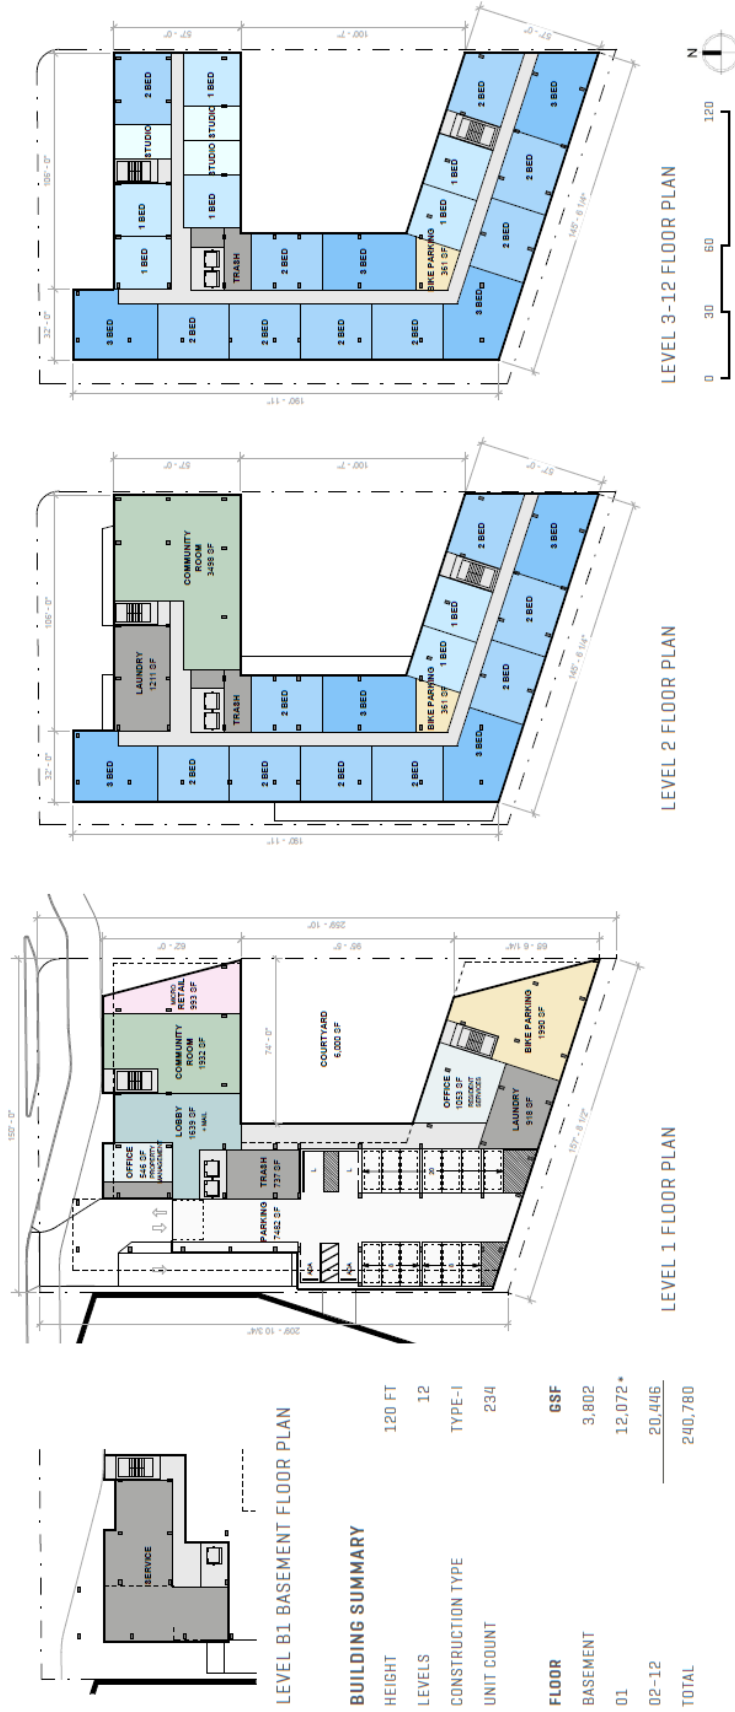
LEVEL 3-12 FLOOR PLAN

0 30 60 120

N

106' - 0"
32' - 0"
67' - 0"
100' - 7"
57' - 0"
190' - 11"
145' - 6 1/4"

2 BED
STUDIO
1 BED
1 BED
1 BED
STUDIO
STUDIO
1 BED
TRASH
2 BED
3 BED
BIKE PARKING 361 SF
3 BED
2 BED
2 BED
2 BED
2 BED
2 BED
3 BED
1 BED
1 BED
2 BED
2 BED
2 BED
3 BED

LEVEL 2 FLOOR PLAN

106' - 0"
32' - 0"
67' - 0"
100' - 7"
57' - 0"
190' - 11"
145' - 6 1/4"

COMMUNITY ROOM 3498 SF
LAUNDRY 1211 SF
TRASH
2 BED
3 BED
BIKE PARKING 361 SF
3 BED
2 BED
2 BED
2 BED
2 BED
3 BED
1 BED
1 BED
2 BED
2 BED
2 BED
3 BED

LEVEL 1 FLOOR PLAN

150' - 0"
258' - 10"
62' - 0"
96' - 8"
68' - 6 1/4"
74' - 0"
197' - 8 1/2"
209' - 10 3/4"

MICRO RETAIL 993 SF
COMMUNITY ROOM 1932 SF
LOBBY 1639 SF +MAIL
OFFICE 546 SF PROPERTY MANAGEMENT
TRASH 737 SF
PARKING 7482 SF
COURTYARD 6,000 SF
OFFICE 1053 SF RESIDENT SERVICES
LAUNDRY 918 SF
BIKE PARKING 1990 SF

LEVEL B1 BASEMENT FLOOR PLAN

SERVICE

BUILDING SUMMARY

| | |
|---|---|
| HEIGHT | 120 FT |
| LEVELS | 12 |
| CONSTRUCTION TYPE | TYPE-I |
| UNIT COUNT | 234 |

| FLOOR | GSF |
|---|---|
| BASEMENT | 3,802 |
| 01 | 12,072 * |
| 02-12 | 20,446 |
| TOTAL | 240,780 |